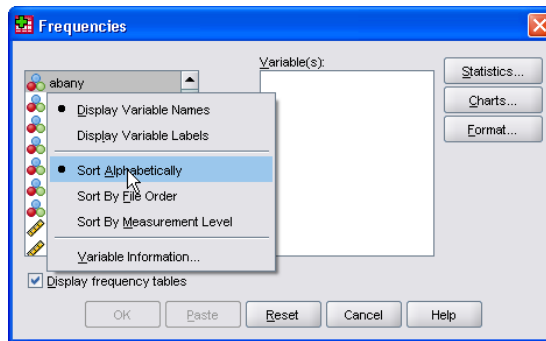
Frequencies

abany

Variable(s):

Statistics...

Charts...

Format...

Display Variable Names

Display Variable Labels

Sort Alphabetically

Sort By File Order

Sort By Measurement Level

Variable Information...

Display frequency tables

OK

Paste

Reset

Cancel

Help